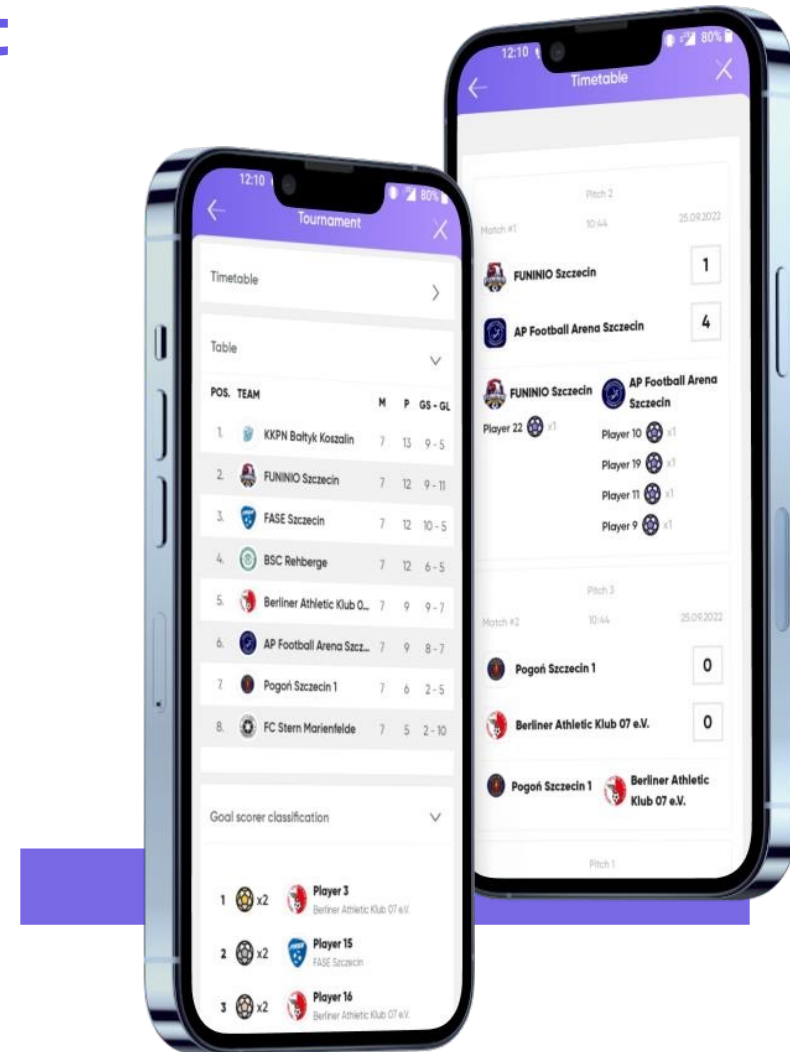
12:10

80%

Tournament

Timetable

Table

| POS. | TEAM | M | P | GS - GL |
|---|---|---|---|---|
| 1. | KKPN Bałtyk Koszalin | 7 | 13 | 9 - 5 |
| 2. | FUNINIO Szczecin | 7 | 12 | 9 - 11 |
| 3. | FASE Szczecin | 7 | 12 | 10 - 5 |
| 4. | BSC Rehberge | 7 | 12 | 6 - 5 |
| 5. | Berliner Athletic Klub 0... | 7 | 9 | 9 - 7 |
| 6. | AP Football Arena Szcz... | 7 | 9 | 8 - 7 |
| 7. | Pogoń Szczecin 1 | 7 | 6 | 2 - 5 |
| 8. | FC Stern Marienfelde | 7 | 5 | 2 - 10 |

Goal scorer classification

1 x2 Player 3 Berliner Athletic Klub 07 e.V.

2 x2 Player 15 FASE Szczecin

3 x2 Player 16 Berliner Athletic Klub 07 e.V.

12:10

80%

Timetable

Pitch 2

Match #1 10:44 25.09.2022

FUNINIO Szczecin 1

AP Football Arena Szczecin 4

FUNINIO Szczecin

AP Football Arena Szczecin

Player 22 x1

Player 10 x1

Player 19 x1

Player 11 x1

Player 9 x1

Pitch 3

Match #2 10:44 25.09.2022

Pogoń Szczecin 1 0

Berliner Athletic Klub 07 e.V. 0

Pogoń Szczecin 1

Berliner Athletic Klub 07 e.V.

Pitch 1